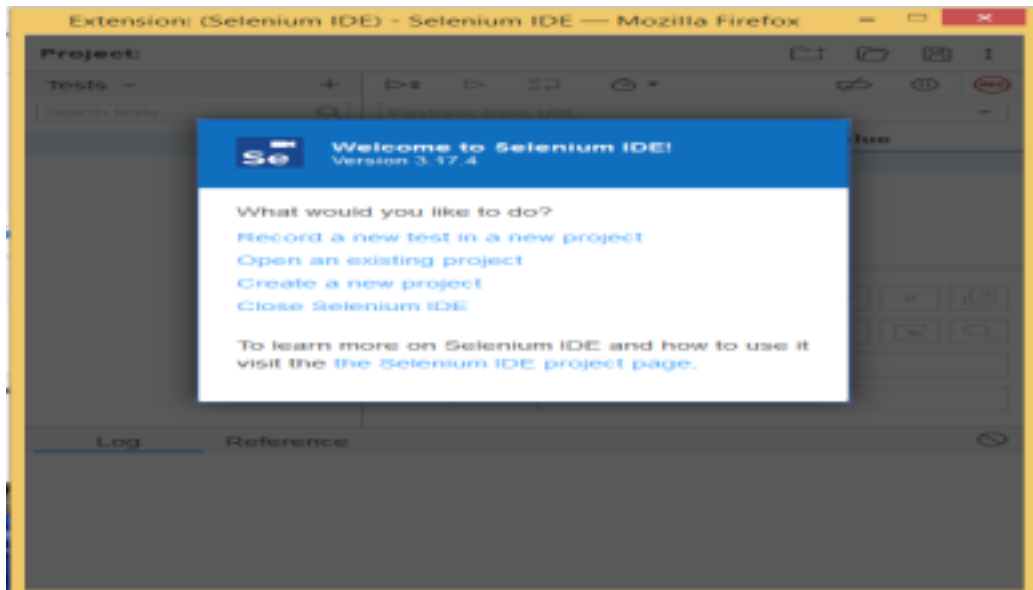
Extension: (Selenium IDE) - Selenium IDE — Mozilla Firefox

Project:

Tests

Search tests...

Playback base URL

lue

Se

Welcome to Selenium IDE!
Version 3.17.4

What would you like to do?

Record a new test in a new project

Open an existing project

Create a new project

Close Selenium IDE

To learn more on Selenium IDE and how to use it visit the the Selenium IDE project page.

Log

Reference